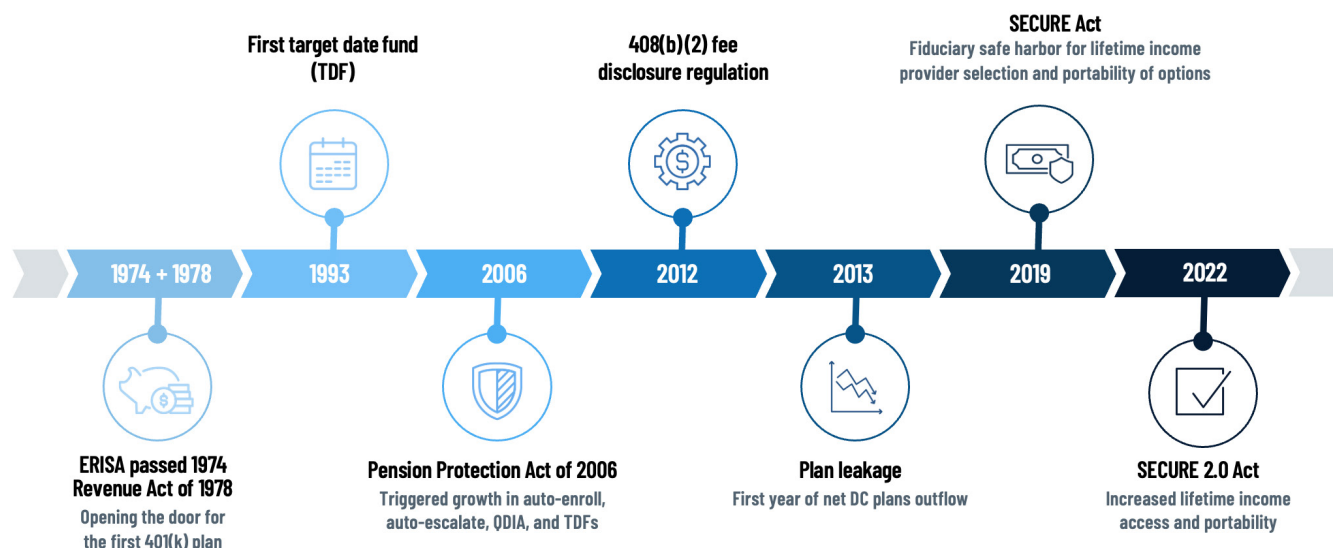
First target date fund (TDF)

408(b)(2) fee disclosure regulation

SECURE Act
Fiduciary safe harbor for lifetime income provider selection and portability of options

1974 + 1978

1993

2006

2012

2013

2019

2022

ERISA passed 1974
Revenue Act of 1978
Opening the door for the first 401(k) plan

Pension Protection Act of 2006
Triggered growth in auto-enroll, auto-escalate, QDIA, and TDFs

Plan leakage
First year of net DC plans outflow

SECURE 2.0 Act
Increased lifetime income access and portability